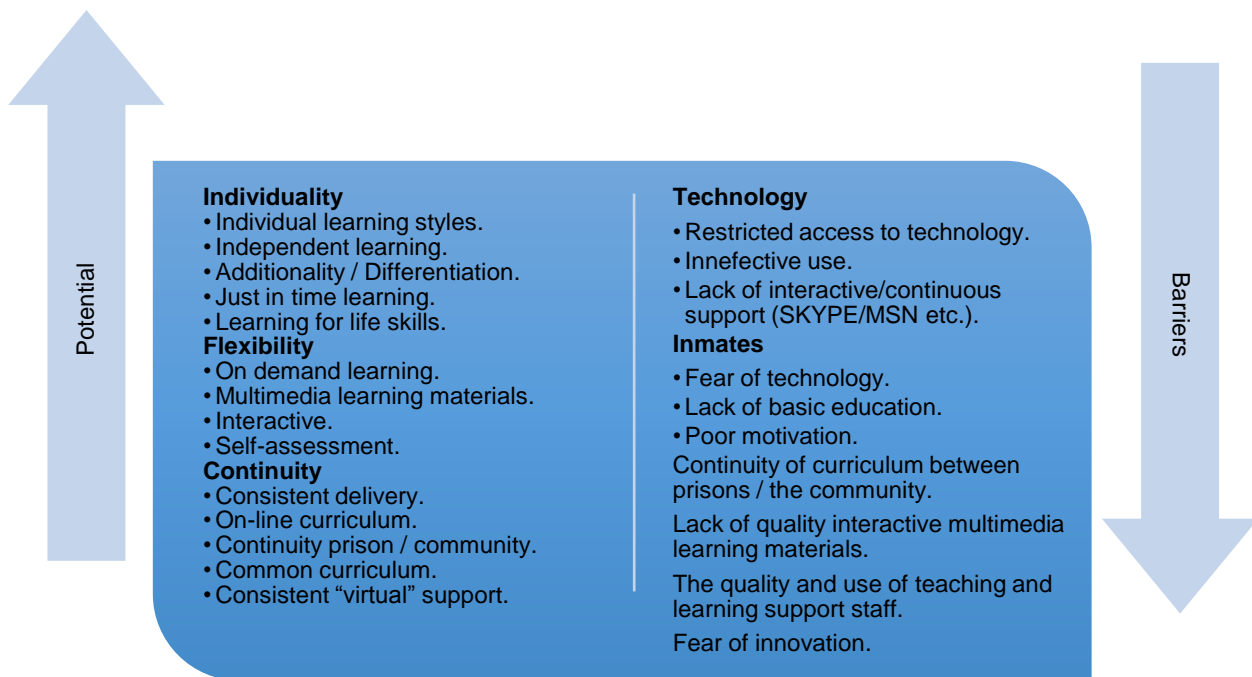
Potential

Individuality
• Individual learning styles.
• Independent learning.
• Additionality / Differentiation.
• Just in time learning.
• Learning for life skills.
Flexibility
• On demand learning.
• Multimedia learning materials.
• Interactive.
• Self-assessment.
Continuity
• Consistent delivery.
• On-line curriculum.
• Continuity prison / community.
• Common curriculum.
• Consistent “virtual” support.

Technology
• Restricted access to technology.
• Innefective use.
• Lack of interactive/continuous support (SKYPE/MSN etc.).
Inmates
• Fear of technology.
• Lack of basic education.
• Poor motivation.
Continuity of curriculum between prisons / the community.
Lack of quality interactive multimedia learning materials.
The quality and use of teaching and learning support staff.
Fear of innovation.

Barriers